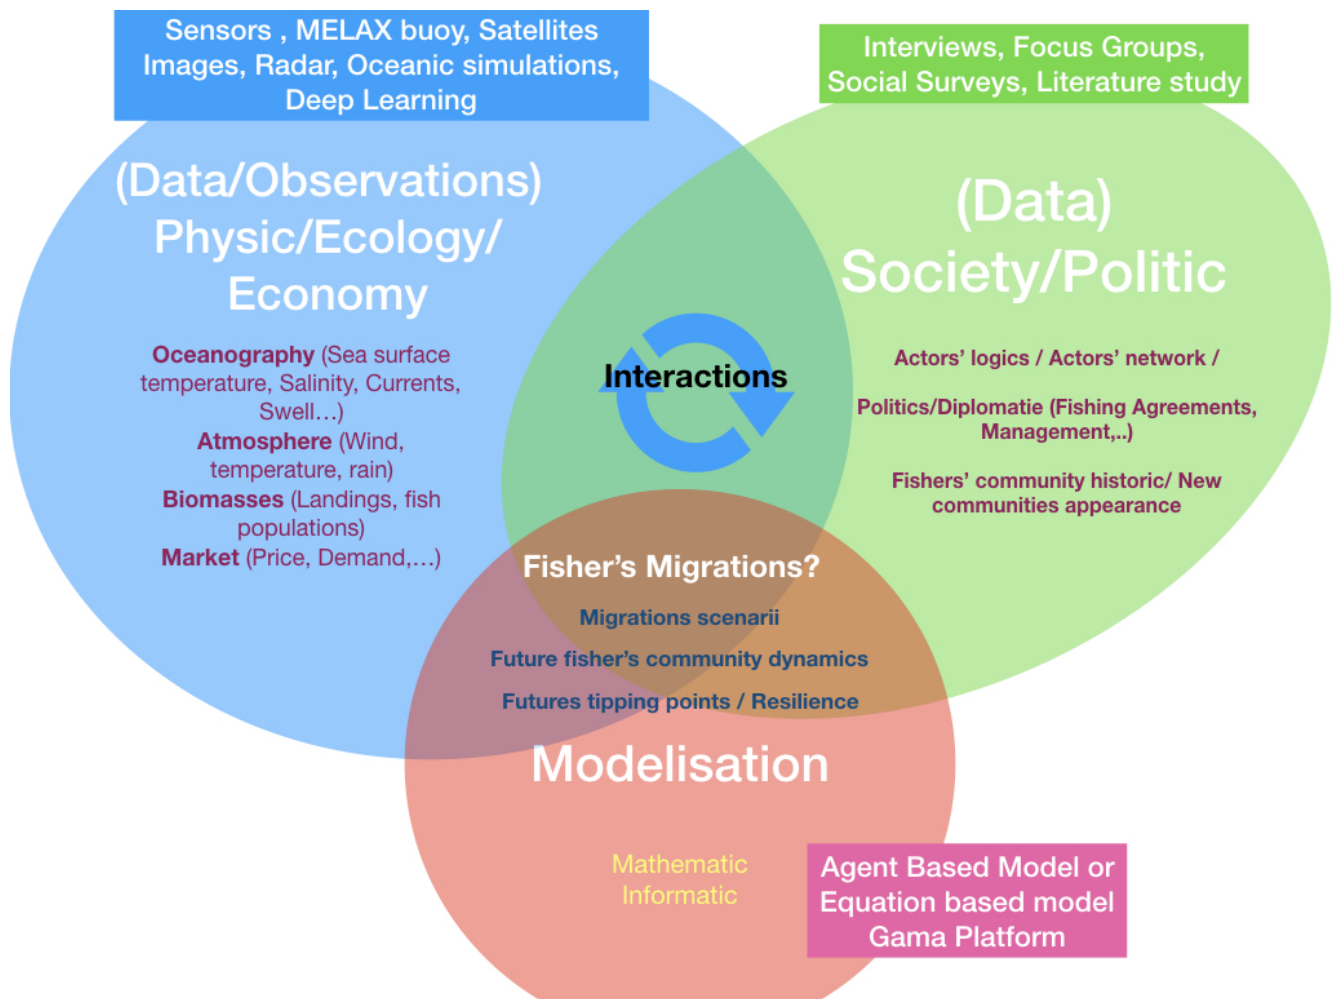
Sensors , MELAX buoy, Satellites Images, Radar, Oceanic simulations, Deep Learning

Interviews, Focus Groups, Social Surveys, Literature study

(Data/Observations) Physic/Ecology/ Economy

Oceanography (Sea surface temperature, Salinity, Currents, Swell…)
Atmosphere (Wind, temperature, rain)
Biomasses (Landings, fish populations)
Market (Price, Demand,…)

Interactions

(Data) Society/Politic

Actors' logics / Actors' network /

Politics/Diplomatie (Fishing Agreements, Management,..)

Fishers' community historic/ New communities appearance

Fisher's Migrations?

Migrations scenarii

Future fisher's community dynamics

Futures tipping points / Resilience

Modelisation

Mathematic
Informatic

Agent Based Model or Equation based model Gama Platform